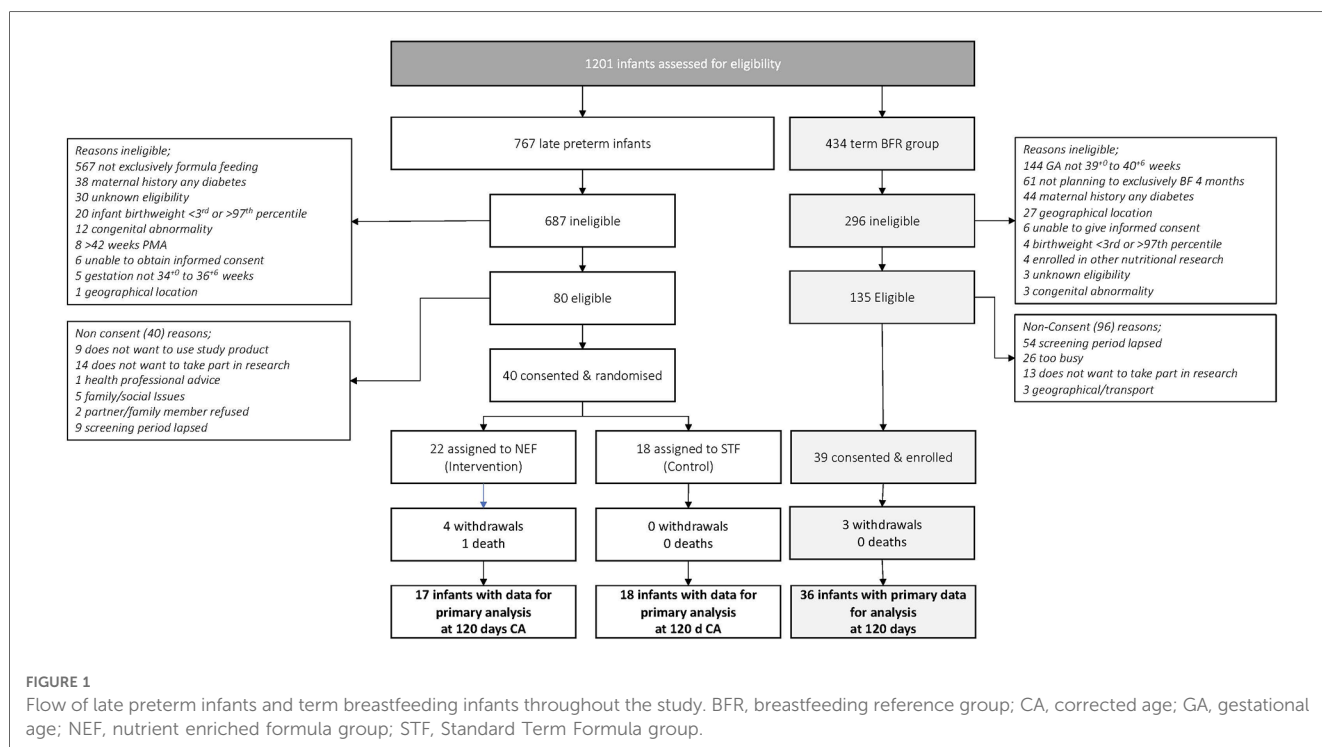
1201 infants assessed for eligibility

767 late preterm infants

434 term BFR group

Reasons ineligible;
567 not exclusively formula feeding
38 maternal history any diabetes
30 unknown eligibility
20 infant birthweight <3$^{rd}$ or >97$^{th}$ percentile
12 congenital abnormality
8 >42 weeks PMA
6 unable to obtain informed consent
5 gestation not 34$^{+0}$ to 36$^{+6}$ weeks
1 geographical location

687 ineligible

296 ineligible

Reasons ineligible;
144 GA not 39$^{+0}$ to 40$^{+6}$ weeks
61 not planning to exclusively BF 4 months
44 maternal history any diabetes
27 geographical location
6 unable to give informed consent
4 birthweight <3rd or >97th percentile
4 enrolled in other nutritional research
3 unknown eligibility
3 congenital abnormality

80 eligible

135 Eligible

Non consent (40) reasons;
9 does not want to use study product
14 does not want to take part in research
1 health professional advice
5 family/social Issues
2 partner/family member refused
9 screening period lapsed

40 consented & randomised

Non-Consent (96) reasons;
54 screening period lapsed
26 too busy
13 does not want to take part in research
3 geographical/transport

22 assigned to NEF (Intervention)

18 assigned to STF (Control)

39 consented & enrolled

4 withdrawals
1 death

0 withdrawals
0 deaths

3 withdrawals
0 deaths

17 infants with data for primary analysis at 120 days CA

18 infants with data for primary analysis at 120 d CA

36 infants with primary data for analysis at 120 days

FIGURE 1
Flow of late preterm infants and term breastfeeding infants throughout the study. BFR, breastfeeding reference group; CA, corrected age; GA, gestational age; NEF, nutrient enriched formula group; STF, Standard Term Formula group.